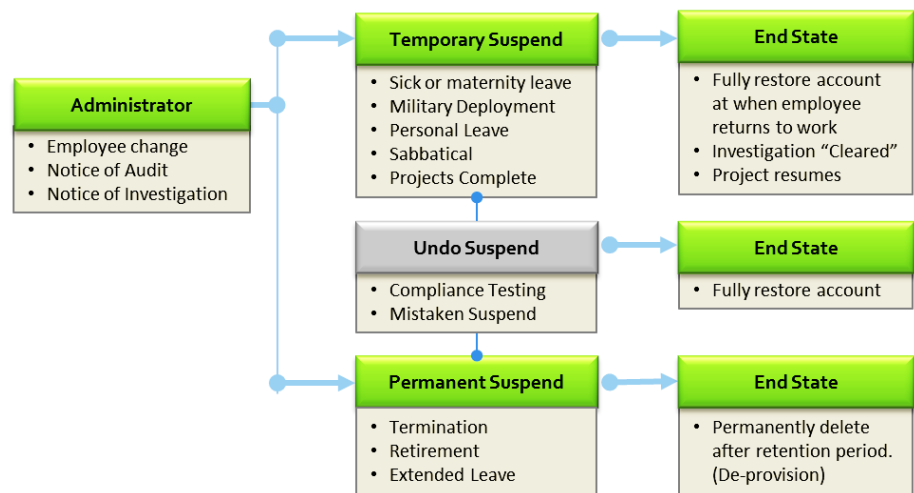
Administrator

- Employee change
- Notice of Audit
- Notice of Investigation

Temporary Suspend

- Sick or maternity leave
- Military Deployment
- Personal Leave
- Sabbatical
- Projects Complete

End State

- Fully restore account at when employee returns to work
- Investigation "Cleared"
- Project resumes

Undo Suspend

- Compliance Testing
- Mistaken Suspend

End State

- Fully restore account

Permanent Suspend

- Termination
- Retirement
- Extended Leave

End State

- Permanently delete after retention period. (De-provision)